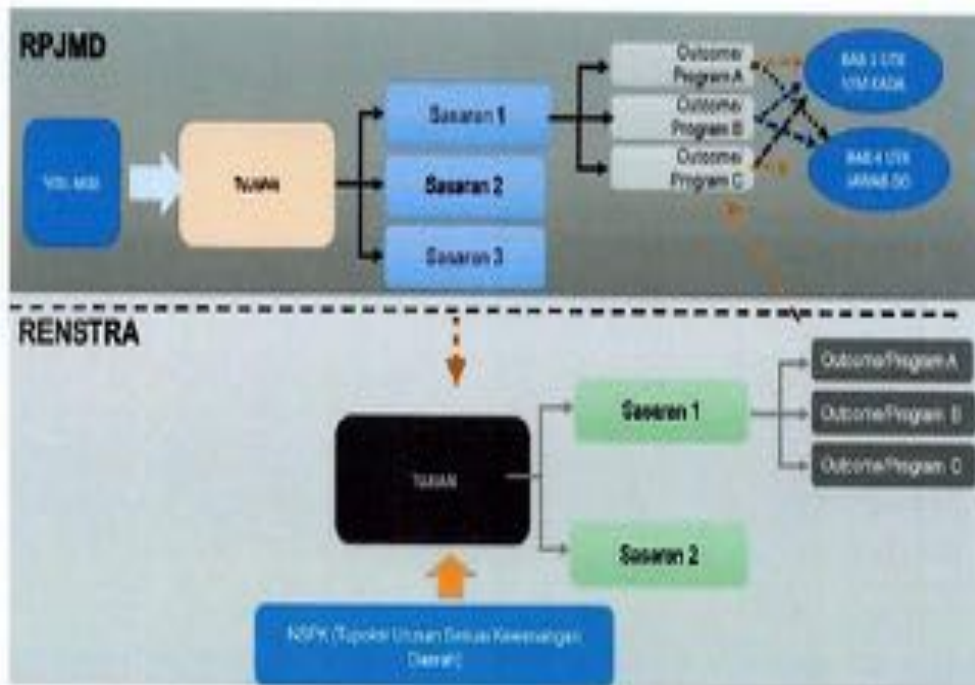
RPJMD

VIS-MISI

Tujuan

Sasaran 1

Sasaran 2

Sasaran 3

Outcome/ Program A

Outcome/ Program B

Outcome/ Program C

BAB 3 UTK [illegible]

BAB 4 UTK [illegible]

RENSTRA

TUJUAN

Sasaran 1

Sasaran 2

Outcome/Program A

Outcome/Program B

Outcome/Program C

NSPK (Tupoksi Urusan Sesuai Kewenangan Daerah)